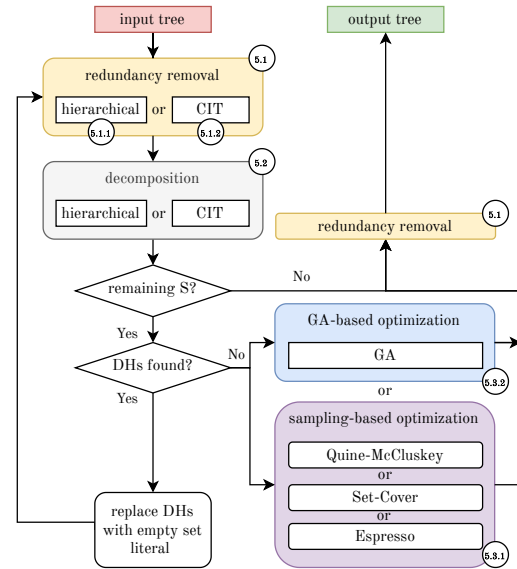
input tree

output tree

redundancy removal

5.1

hierarchical or CIT

5.1.1

5.1.2

decomposition

5.2

hierarchical or CIT

redundancy removal

5.1

remaining S?

No

Yes

GA-based optimization

GA

5.3.2

DHs found?

No

Yes

or

sampling-based optimization

Quine-McCluskey

or

Set-Cover

or

Espresso

5.3.1

replace DHs with empty set literal